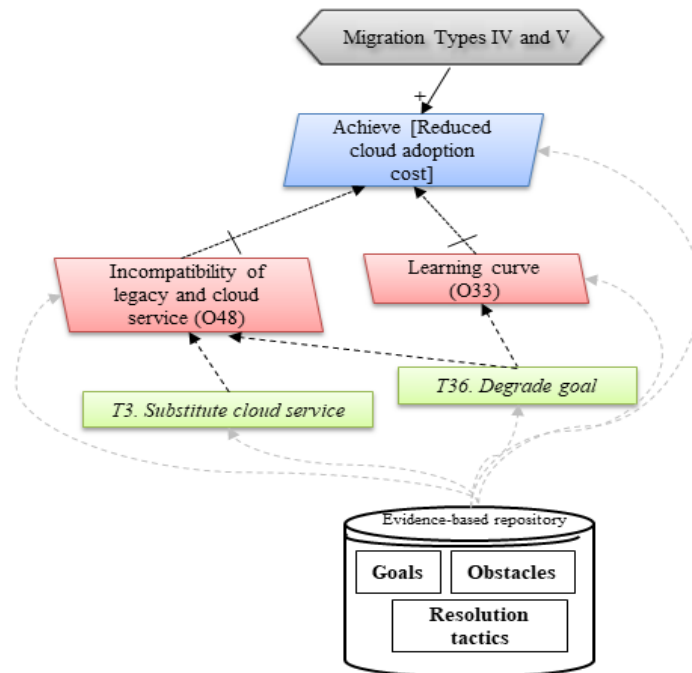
Migration Types IV and V

+

Achieve [Reduced cloud adoption cost]

Incompatibility of legacy and cloud service (O48)

Learning curve (O33)

T3. Substitute cloud service

T36. Degrade goal

Evidence-based repository

Goals

Obstacles

Resolution tactics